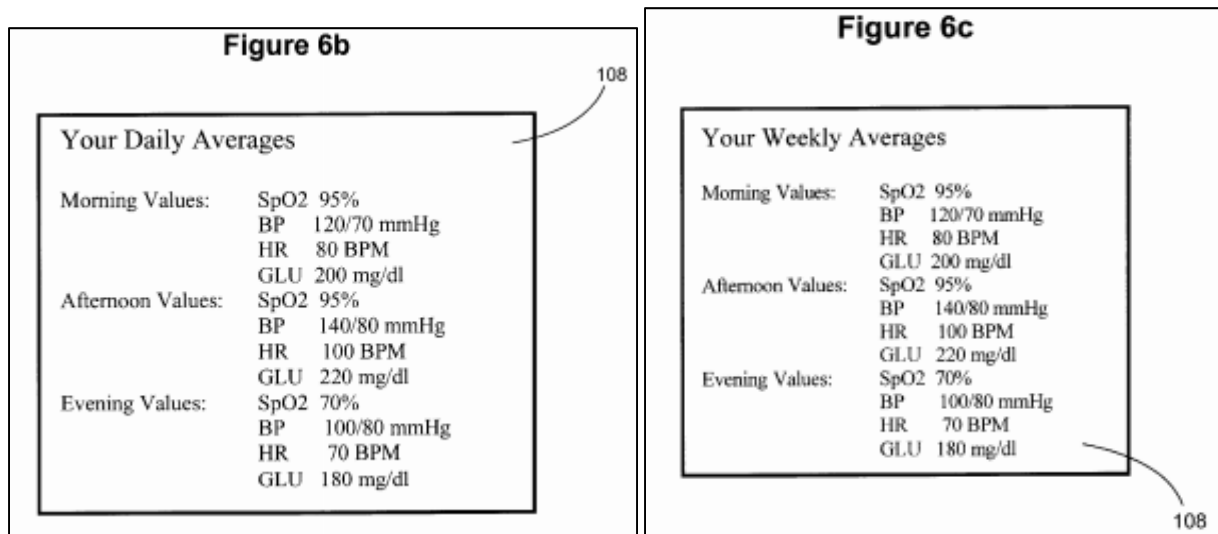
Figure 6b

108

Your Daily Averages

| | |
|---|---|
| Morning Values: | SpO2 95% |
| | BP 120/70 mmHg |
| | HR 80 BPM |
| | GLU 200 mg/dl |
| Afternoon Values: | SpO2 95% |
| | BP 140/80 mmHg |
| | HR 100 BPM |
| | GLU 220 mg/dl |
| Evening Values: | SpO2 70% |
| | BP 100/80 mmHg |
| | HR 70 BPM |
| | GLU 180 mg/dl |

Figure 6c

Your Weekly Averages

| | |
|---|---|
| Morning Values: | SpO2 95% |
| | BP 120/70 mmHg |
| | HR 80 BPM |
| | GLU 200 mg/dl |
| Afternoon Values: | SpO2 95% |
| | BP 140/80 mmHg |
| | HR 100 BPM |
| | GLU 220 mg/dl |
| Evening Values: | SpO2 70% |
| | BP 100/80 mmHg |
| | HR 70 BPM |
| | GLU 180 mg/dl |

108